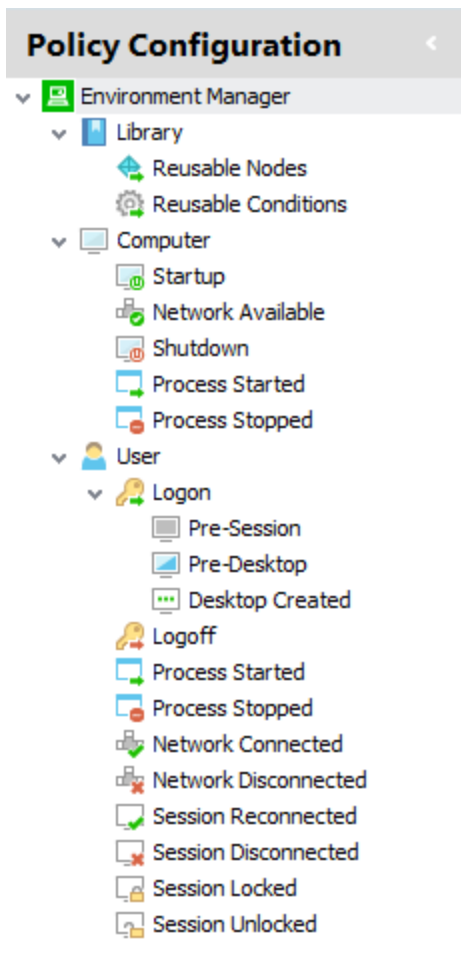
Policy Configuration

Environment Manager
Library
Reusable Nodes
Reusable Conditions
Computer
Startup
Network Available
Shutdown
Process Started
Process Stopped
User
Logon
Pre-Session
Pre-Desktop
Desktop Created
Logoff
Process Started
Process Stopped
Network Connected
Network Disconnected
Session Reconnected
Session Disconnected
Session Locked
Session Unlocked